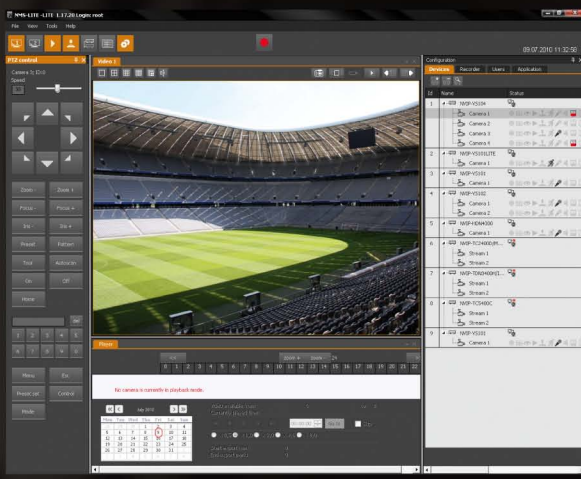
NMS-LITE -LITE 1.17.20 Login: root

File View Tools Help

09.07.2010 11:32:58

PTZ control

Camera 1 (D:0)

Speed

Zoom - Zoom +

Focus - Focus +

Iris - Iris +

Preset Pattern

Tour Autoscan

On Off

Home

Menu Esc

Preset set Control

Mode

Video 1

Player

No camera is currently in playback mode.

0 1 2 3 4 5 6 7 8 9 10 11 12 13 14 15 16 17 18 19 20 21 22

July 2010

| Mon | Tue | Wed | Thu | Fri | Sat | Sun |
|---|---|---|---|---|---|---|
| | | | 1 | 2 | 3 | 4 |
| 5 | 6 | 7 | 8 | 9 | 10 | 11 |
| 12 | 13 | 14 | 15 | 16 | 17 | 18 |
| 19 | 20 | 21 | 22 | 23 | 24 | 25 |
| 26 | 27 | 28 | 29 | 30 | 31 | |

Configuration

Devices Recorder Users Application

| Id | Name | Status |
|---|---|---|
| 1 | NWSP-XS104 | |
| | Camera 1 | |
| | Camera 2 | |
| | Camera 3 | |
| | Camera 4 | |
| 2 | NWSP-XS101LITE | |
| | Camera 1 | |
| 3 | NWSP-XS101 | |
| | Camera 1 | |
| 4 | NWSP-XS102 | |
| | Camera 1 | |
| | Camera 2 | |
| 5 | NWSP-HDW400 | |
| | Camera 1 | |
| 6 | NWSP-TC4900(M... | |
| | Stream 1 | |
| | Stream 2 | |
| 7 | NWSP-TDN2400(M... | |
| | Stream 1 | |
| | Stream 2 | |
| 8 | NWSP-TC5400C | |
| | Stream 1 | |
| | Stream 2 | |
| 9 | NWSP-XS101 | |
| | Camera 1 | |